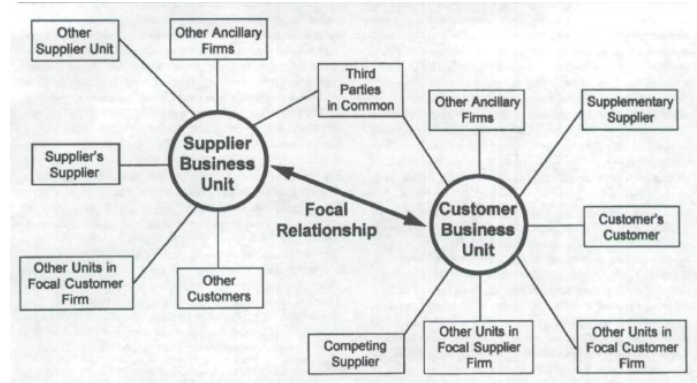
Other Supplier Unit

Other Ancillary Firms

Third Parties in Common

Other Ancillary Firms

Supplementary Supplier

Supplier's Supplier

Supplier Business Unit

Focal Relationship

Customer Business Unit

Customer's Customer

Other Units in Focal Customer Firm

Other Customers

Competing Supplier

Other Units in Focal Supplier Firm

Other Units in Focal Customer Firm